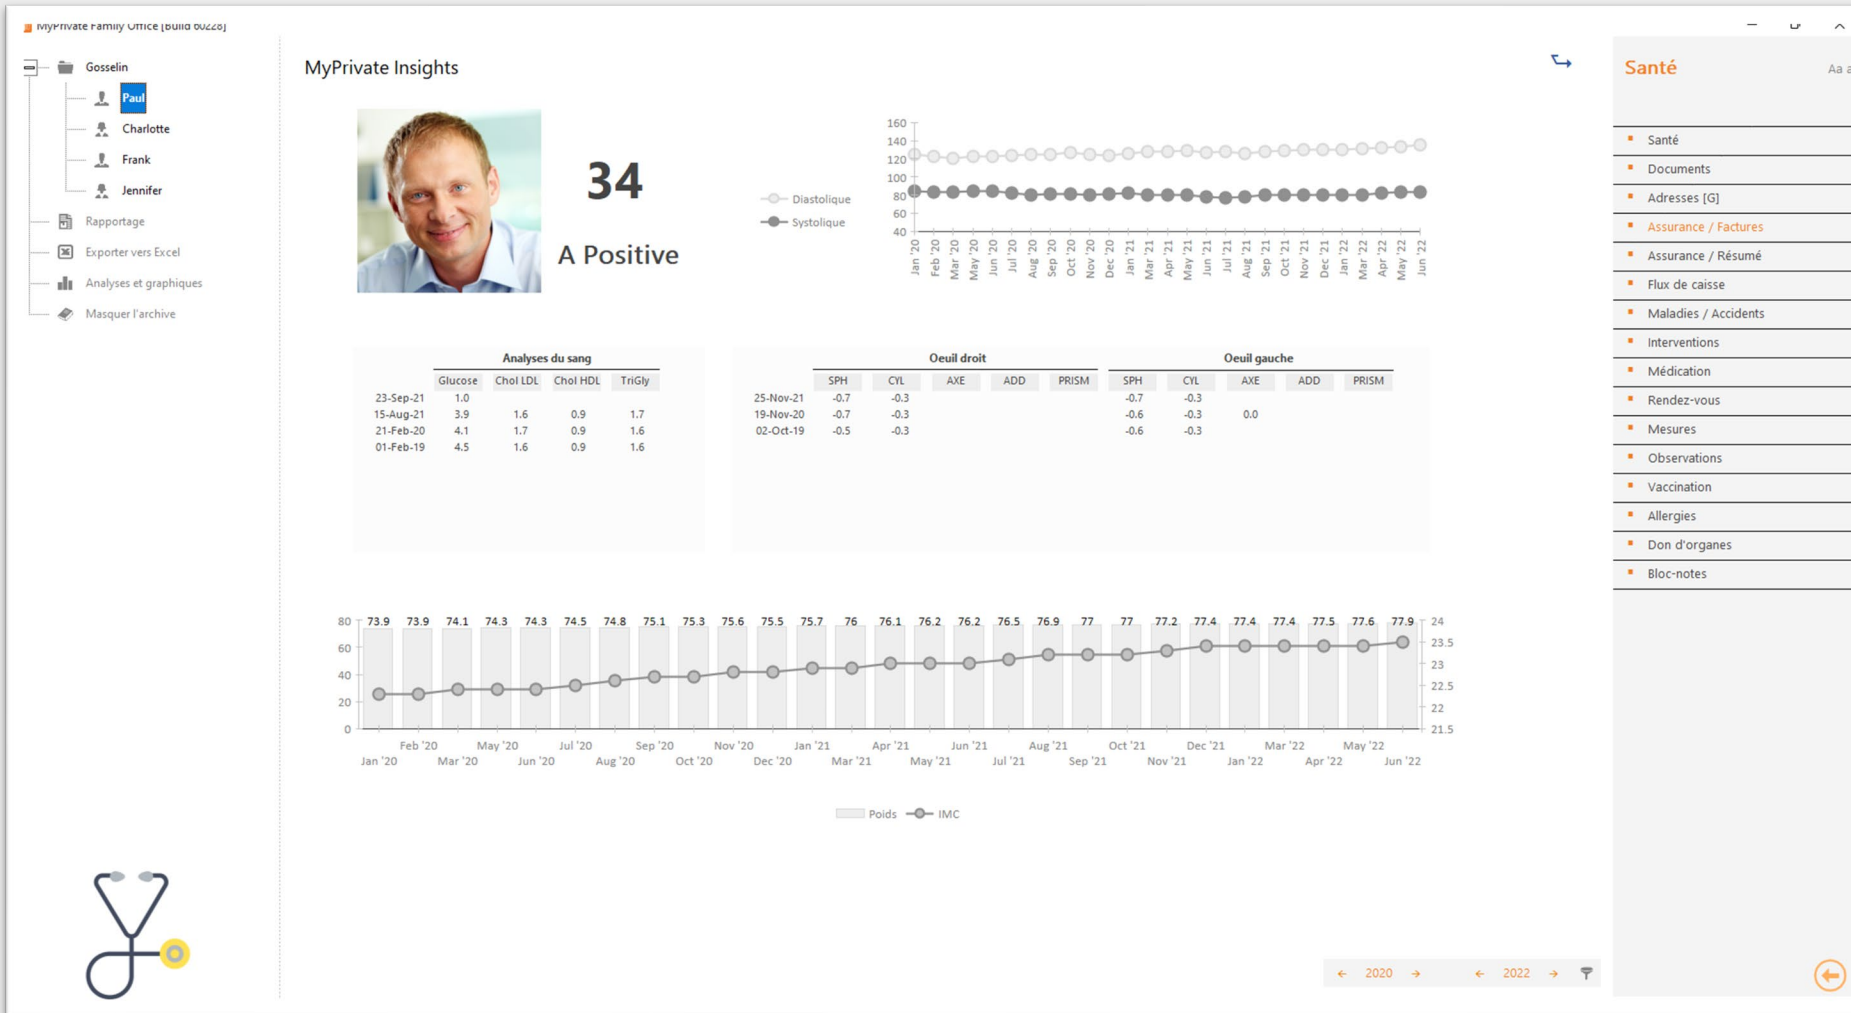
MyPrivate Family Office [Build 60228]

Gosselin
Paul
Charlotte
Frank
Jennifer
Rapportage
Exporter vers Excel
Analyses et graphiques
Masquer l'archive

MyPrivate Insights

34
A Positive

Diastolique
Systolique

160, 140, 120, 100, 80, 60, 40
Jan '20, Feb '20, Mar '20, May '20, Jun '20, Jul '20, Aug '20, Sep '20, Oct '20, Nov '20, Dec '20, Jan '21, Mar '21, Apr '21, May '21, Jun '21, Jul '21, Aug '21, Sep '21, Oct '21, Nov '21, Dec '21, Jan '22, Mar '22, Apr '22, May '22, Jun '22

Analyses du sang

| | Glucose | Chol LDL | Chol HDL | TriGly |
|---|---|---|---|---|
| 23-Sep-21 | 1.0 | | | |
| 15-Aug-21 | 3.9 | 1.6 | 0.9 | 1.7 |
| 21-Feb-20 | 4.1 | 1.7 | 0.9 | 1.6 |
| 01-Feb-19 | 4.5 | 1.6 | 0.9 | 1.6 |

Oeuil droit / Oeuil gauche

| | SPH | CYL | AXE | ADD | PRISM | SPH | CYL | AXE | ADD | PRISM |
|---|---|---|---|---|---|---|---|---|---|---|
| 25-Nov-21 | -0.7 | -0.3 | | | | -0.7 | -0.3 | | | |
| 19-Nov-20 | -0.7 | -0.3 | | | | -0.6 | -0.3 | 0.0 | | |
| 02-Oct-19 | -0.5 | -0.3 | | | | -0.6 | -0.3 | | | |

80, 60, 40, 20, 0
73.9, 73.9, 74.1, 74.3, 74.3, 74.5, 74.8, 75.1, 75.3, 75.6, 75.5, 75.7, 76, 76.1, 76.2, 76.2, 76.5, 76.9, 77, 77, 77.2, 77.4, 77.4, 77.4, 77.5, 77.6, 77.9
24, 23.5, 23, 22.5, 22, 21.5
Feb '20, May '20, Jul '20, Sep '20, Nov '20, Jan '21, Apr '21, Jun '21, Aug '21, Oct '21, Dec '21, Mar '22, May '22
Jan '20, Mar '20, Jun '20, Aug '20, Oct '20, Dec '20, Mar '21, May '21, Jul '21, Sep '21, Nov '21, Jan '22, Apr '22, Jun '22

Poids IMC

← 2020 → ← 2022 →

Santé
Aa
Santé
Documents
Adresses [G]
Assurance / Factures
Assurance / Résumé
Flux de caisse
Maladies / Accidents
Interventions
Médication
Rendez-vous
Mesures
Observations
Vaccination
Allergies
Don d'organes
Bloc-notes